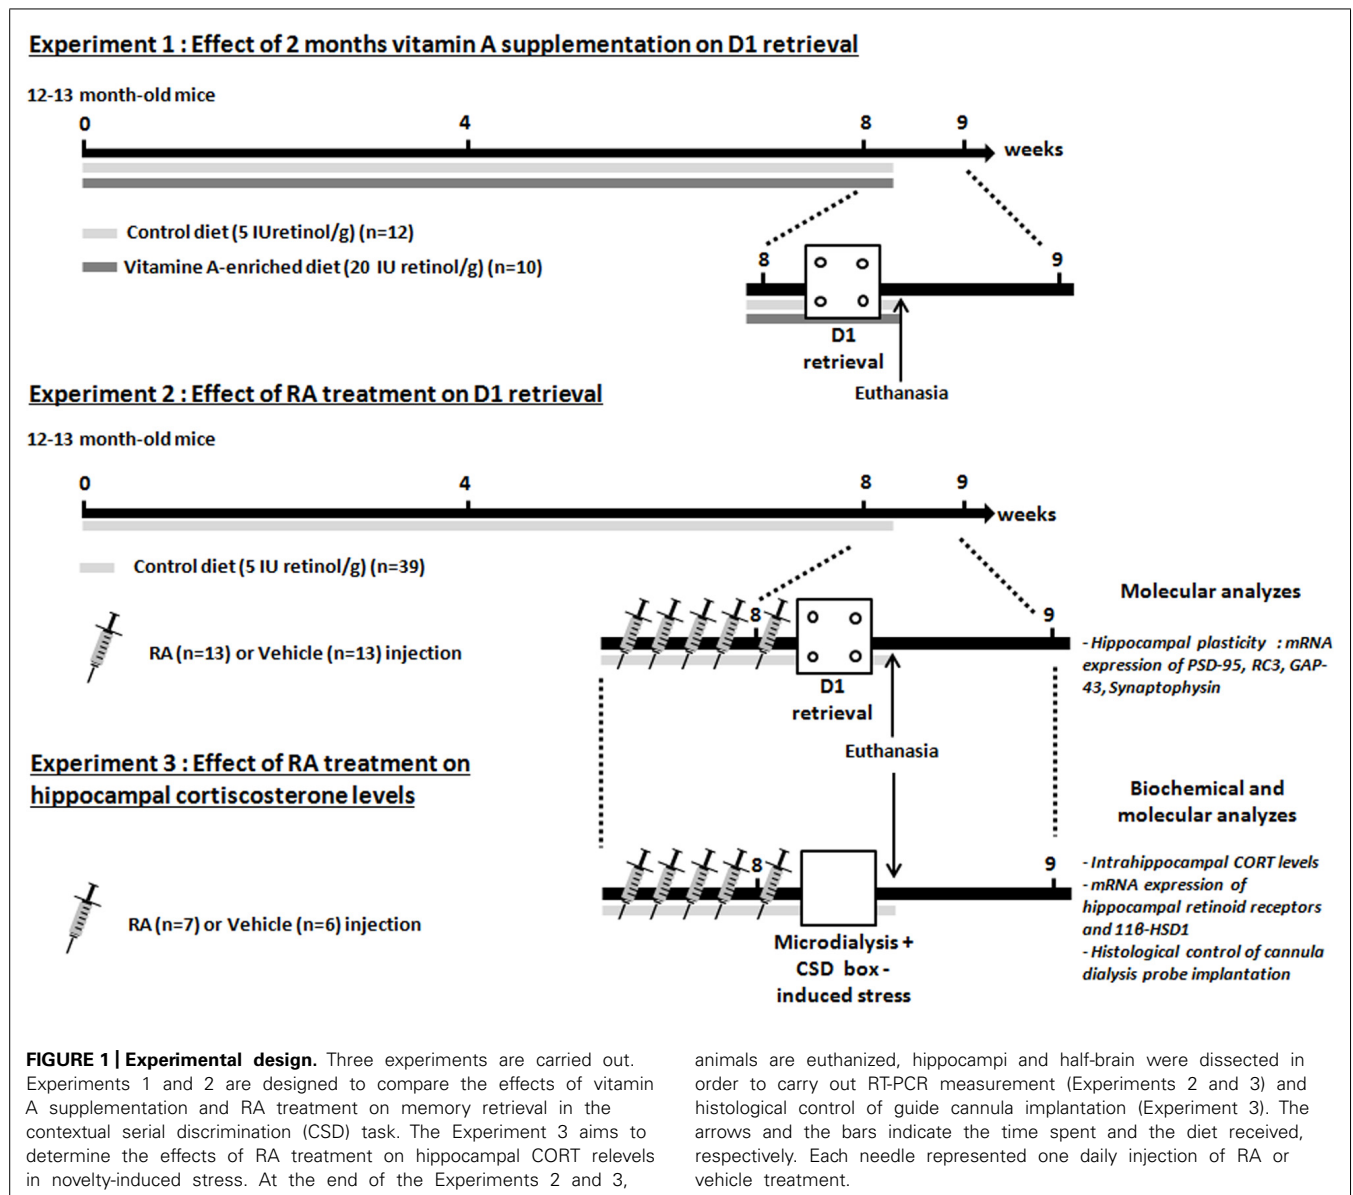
Experiment 1 : Effect of 2 months vitamin A supplementation on D1 retrieval

12-13 month-old mice

0 4 8 9 weeks

Control diet (5 IUretinol/g) (n=12)

Vitamine A-enriched diet (20 IU retinol/g) (n=10)

8 9

D1 retrieval

Euthanasia

Experiment 2 : Effect of RA treatment on D1 retrieval

12-13 month-old mice

0 4 8 9 weeks

Control diet (5 IU retinol/g) (n=39)

RA (n=13) or Vehicle (n=13) injection

8 9

Molecular analyzes

- Hippocampal plasticity : mRNA expression of PSD-95, RC3, GAP-43, Synaptophysin

D1 retrieval

Euthanasia

Experiment 3 : Effect of RA treatment on hippocampal cortiscosterone levels

Biochemical and molecular analyzes

8 9

- Intrahippocampal CORT levels
- mRNA expression of hippocampal retinoid receptors and 11β-HSD1
- Histological control of cannula dialysis probe implantation

RA (n=7) or Vehicle (n=6) injection

Microdialysis + CSD box - induced stress

FIGURE 1 | Experimental design. Three experiments are carried out. Experiments 1 and 2 are designed to compare the effects of vitamin A supplementation and RA treatment on memory retrieval in the contextual serial discrimination (CSD) task. The Experiment 3 aims to determine the effects of RA treatment on hippocampal CORT relevels in novelty-induced stress. At the end of the Experiments 2 and 3, animals are euthanized, hippocampi and half-brain were dissected in order to carry out RT-PCR measurement (Experiments 2 and 3) and histological control of guide cannula implantation (Experiment 3). The arrows and the bars indicate the time spent and the diet received, respectively. Each needle represented one daily injection of RA or vehicle treatment.